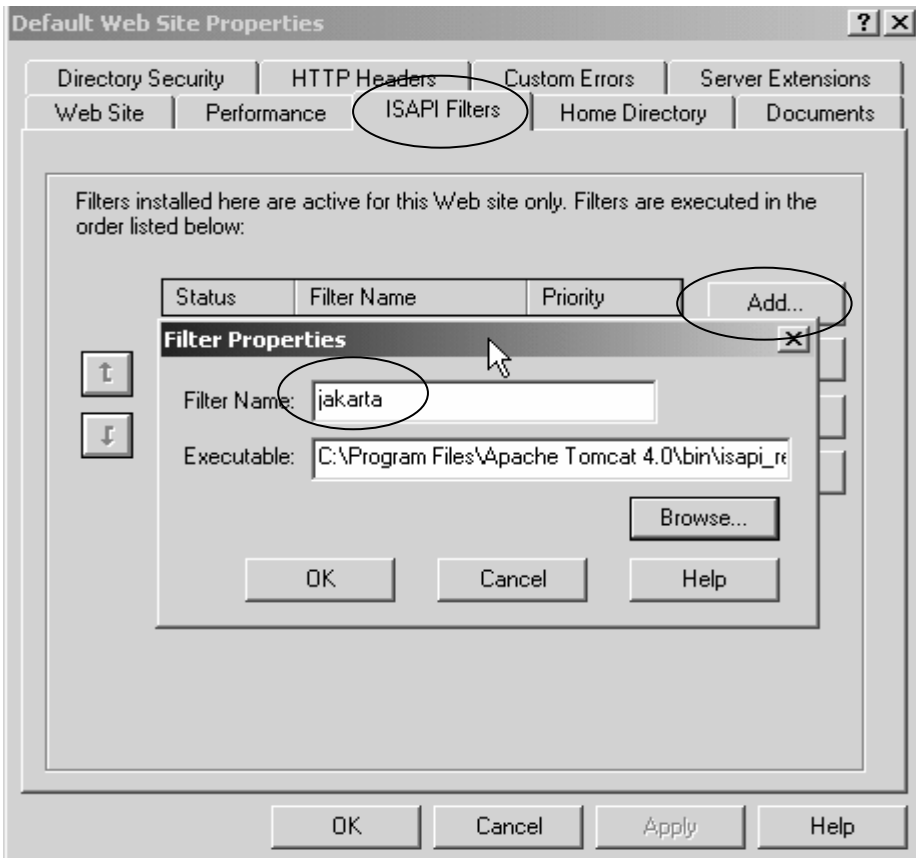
Default Web Site Properties

?

Directory Security | HTTP Headers | Custom Errors | Server Extensions

Web Site | Performance | ISAPI Filters | Home Directory | Documents

Filters installed here are active for this Web site only. Filters are executed in the order listed below:

| Status | Filter Name | Priority |
|---|---|---|

Add...

Filter Properties

Filter Name: jakarta

Executable: C:\Program Files\Apache Tomcat 4.0\bin\isapi_re

Browse...

OK | Cancel | Help

OK | Cancel | Apply | Help